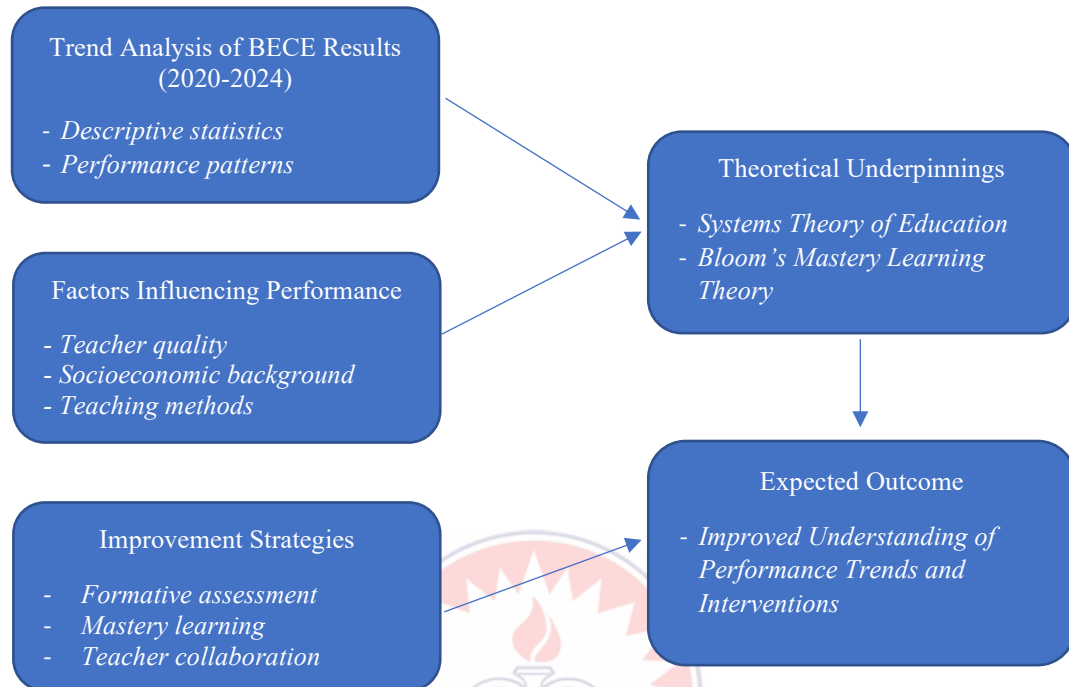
Trend Analysis of BECE Results (2020-2024)

- Descriptive statistics
- Performance patterns

Factors Influencing Performance

- Teacher quality
- Socioeconomic background
- Teaching methods

Improvement Strategies

- Formative assessment
- Mastery learning
- Teacher collaboration

Theoretical Underpinnings

- Systems Theory of Education
- Bloom's Mastery Learning Theory

Expected Outcome

- Improved Understanding of Performance Trends and Interventions